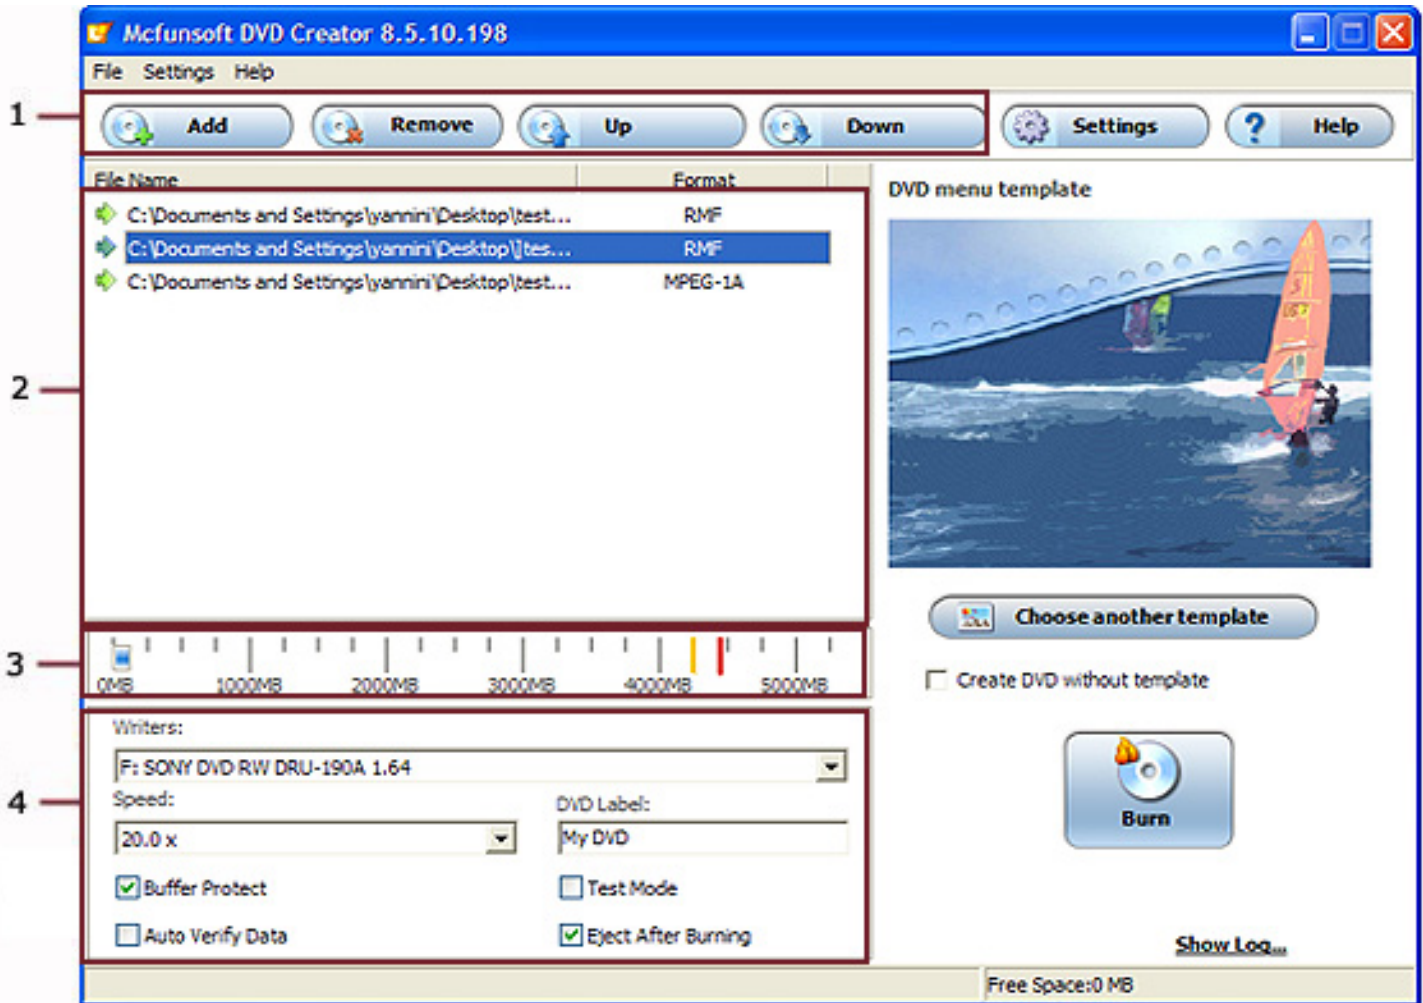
Mcfunsoft DVD Creator 8.5.10.198

File Settings Help

1

Add Remove Up Down Settings Help

| File Name | Format |
|---|---|
| C:\Documents and Settings\yannini\Desktop\test... | RMF |
| C:\Documents and Settings\yannini\Desktop\[tes... | RMF |
| C:\Documents and Settings\yannini\Desktop\test... | MPEG-1A |

2

DVD menu template

Choose another template

Create DVD without template

3

0MB 1000MB 2000MB 3000MB 4000MB 5000MB

4

Writers:

F: SONY DVD RW DRU-190A 1.64

Speed:

20.0 x

DVD Label:

My DVD

Buffer Protect

Test Mode

Auto Verify Data

Eject After Burning

Burn

Show Log...

Free Space:0 MB